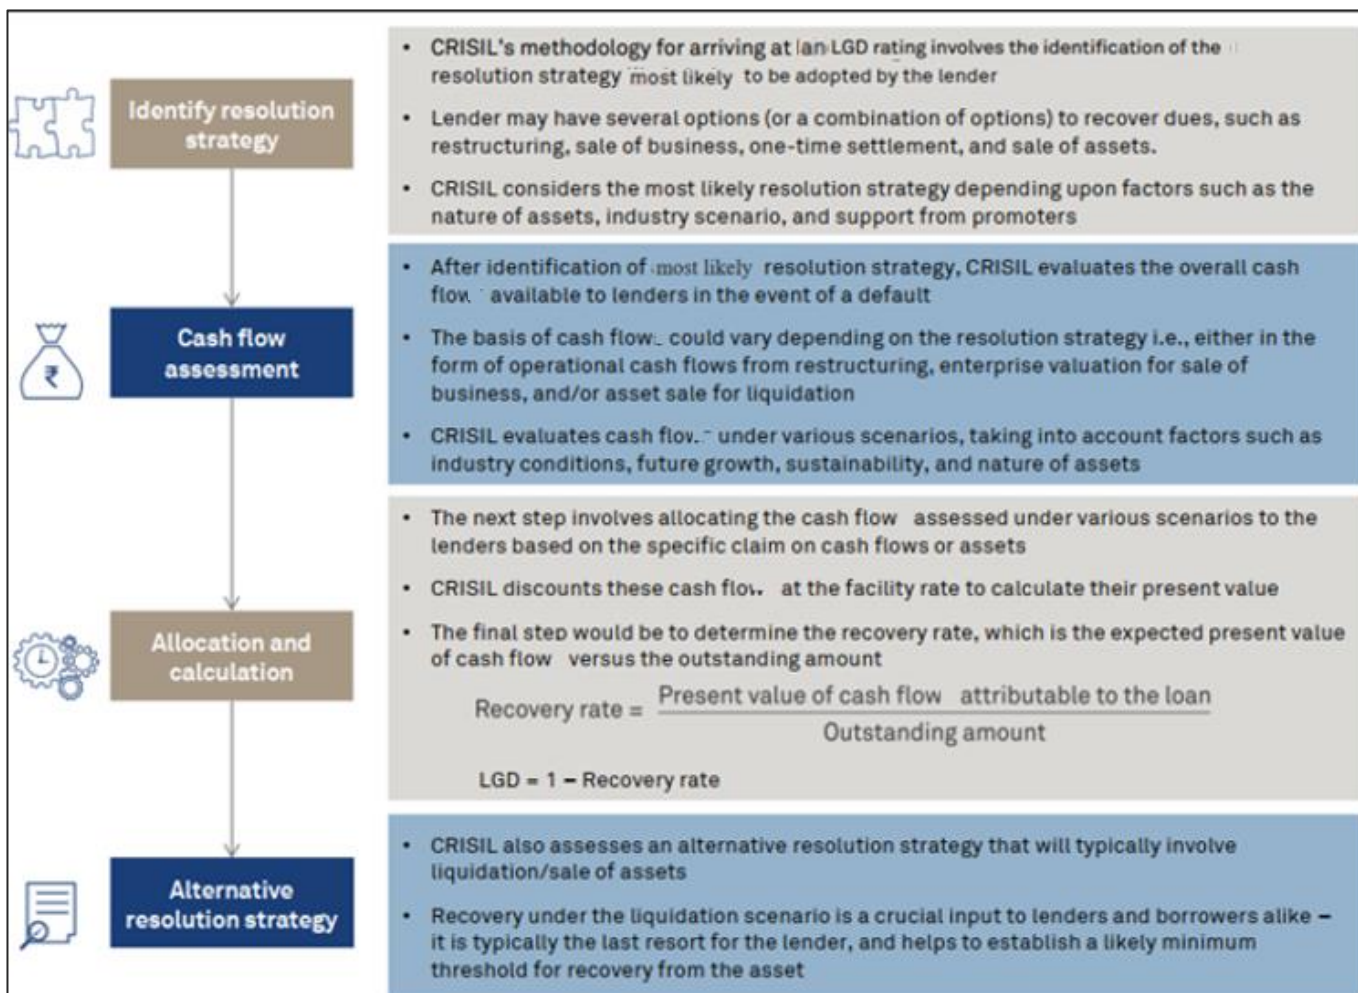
Identify resolution strategy

Cash flow assessment

Allocation and calculation

Alternative resolution strategy

• CRISIL's methodology for arriving at lan LGD rating involves the identification of the resolution strategy most likely to be adopted by the lender

• Lender may have several options (or a combination of options) to recover dues, such as restructuring, sale of business, one-time settlement, and sale of assets.

• CRISIL considers the most likely resolution strategy depending upon factors such as the nature of assets, industry scenario, and support from promoters

• After identification of most likely resolution strategy, CRISIL evaluates the overall cash flow available to lenders in the event of a default

• The basis of cash flow could vary depending on the resolution strategy i.e., either in the form of operational cash flows from restructuring, enterprise valuation for sale of business, and/or asset sale for liquidation

• CRISIL evaluates cash flow under various scenarios, taking into account factors such as industry conditions, future growth, sustainability, and nature of assets

• The next step involves allocating the cash flow assessed under various scenarios to the lenders based on the specific claim on cash flows or assets

• CRISIL discounts these cash flow at the facility rate to calculate their present value

• The final step would be to determine the recovery rate, which is the expected present value of cash flow versus the outstanding amount

$\text{Recovery rate} = \frac{\text{Present value of cash flow attributable to the loan}}{\text{Outstanding amount}}$

LGD = 1 – Recovery rate

• CRISIL also assesses an alternative resolution strategy that will typically involve liquidation/sale of assets

• Recovery under the liquidation scenario is a crucial input to lenders and borrowers alike – it is typically the last resort for the lender, and helps to establish a likely minimum threshold for recovery from the asset